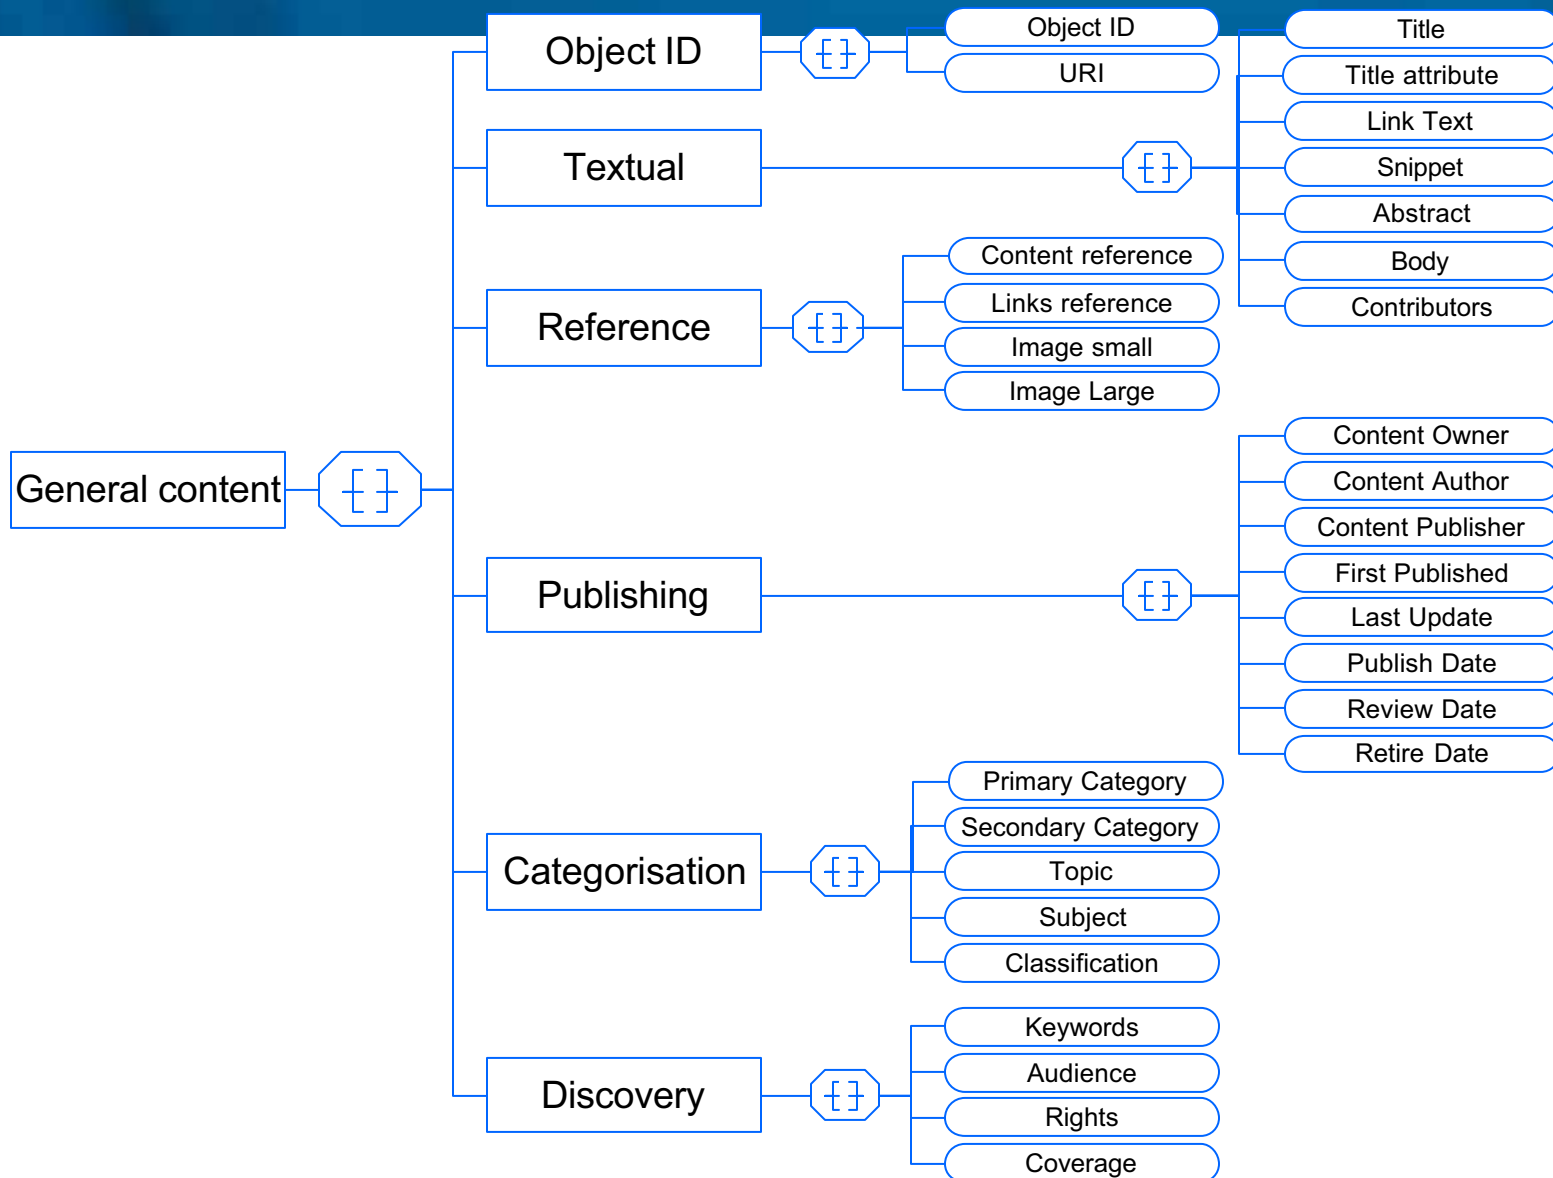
General content

Object ID

Object ID
URI

Textual

Title
Title attribute
Link Text
Snippet
Abstract
Body
Contributors

Reference

Content reference
Links reference
Image small
Image Large

Publishing

Content Owner
Content Author
Content Publisher
First Published
Last Update
Publish Date
Review Date
Retire Date

Categorisation

Primary Category
Secondary Category
Topic
Subject
Classification

Discovery

Keywords
Audience
Rights
Coverage